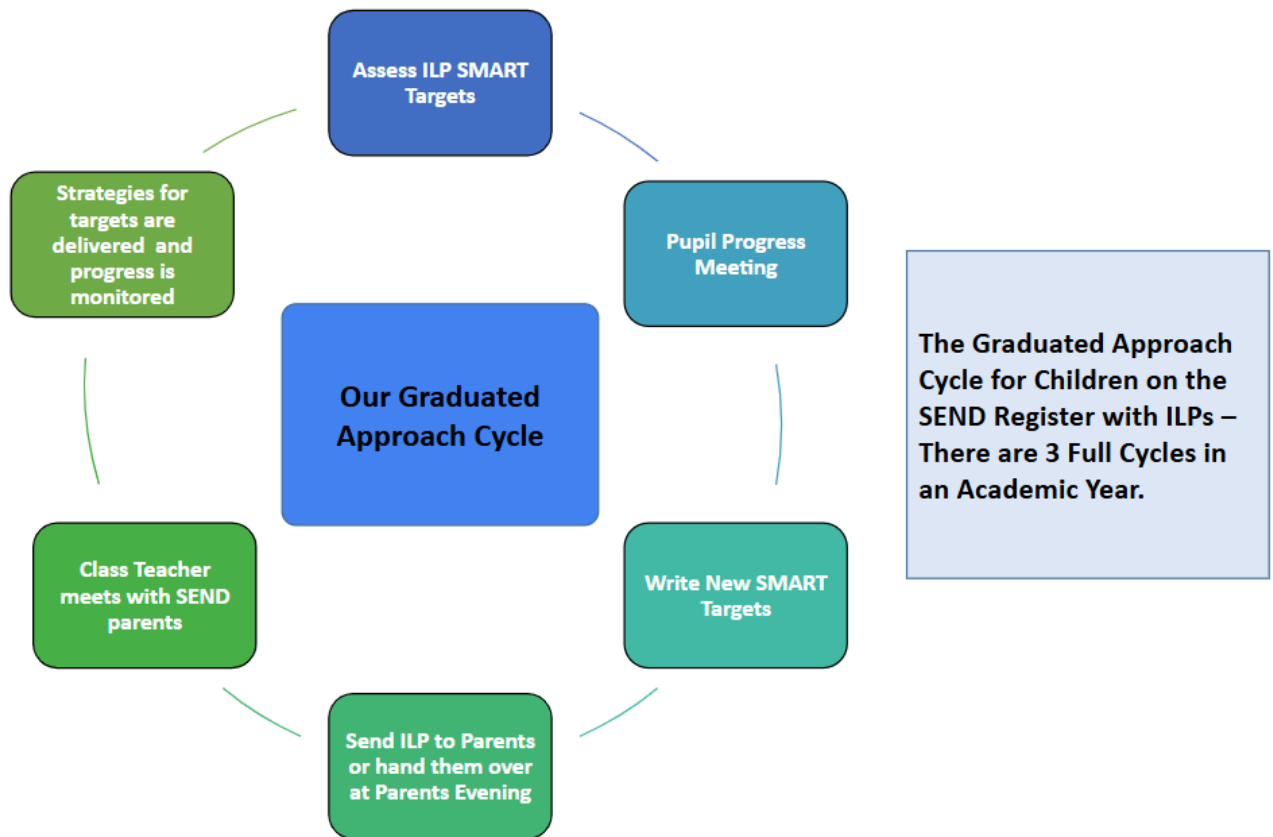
Assess ILP SMART Targets

Pupil Progress Meeting

Write New SMART Targets

Send ILP to Parents or hand them over at Parents Evening

Class Teacher meets with SEND parents

Strategies for targets are delivered and progress is monitored

Our Graduated Approach Cycle

The Graduated Approach Cycle for Children on the SEND Register with ILPs – There are 3 Full Cycles in an Academic Year.